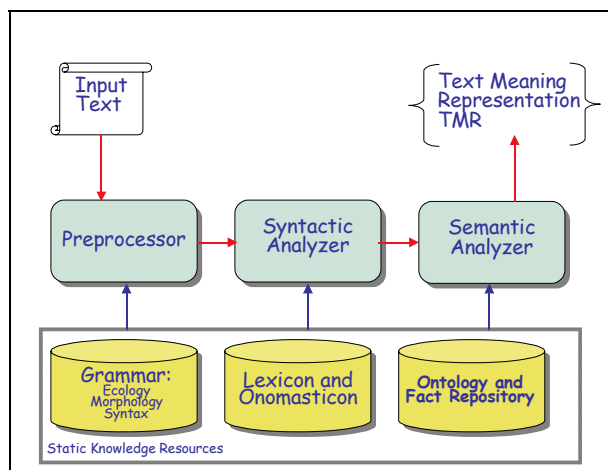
Input Text

Text Meaning Representation TMR

Preprocessor

Syntactic Analyzer

Semantic Analyzer

Grammar:
Ecology
Morphology
Syntax

Lexicon and Onomasticon

Ontology and Fact Repository

Static Knowledge Resources